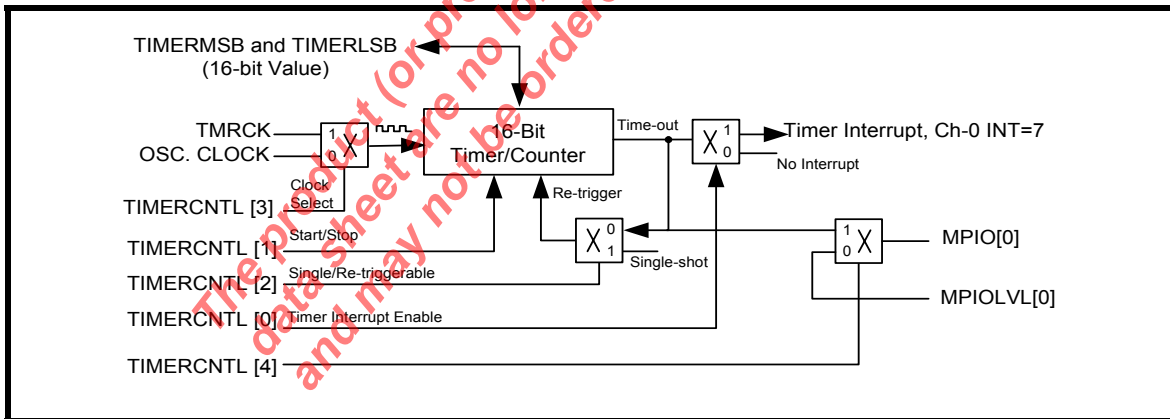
TIMERMSB and TIMERLSB
(16-bit Value)

TMRCK
OSC. CLOCK
1
0
Clock Select
TIMERCNTL [3]

16-Bit Timer/Counter

Time-out
1
0
Timer Interrupt, Ch-0 INT=7
No Interrupt

Re-trigger
0
1
Single-shot

1
0
MPIO[0]
MPIOLVL[0]

TIMERCNTL [1]
Start/Stop
TIMERCNTL [2]
Single/Re-triggerable
TIMERCNTL [0]
Timer Interrupt Enable
TIMERCNTL [4]

The product (or products) are no longer... data sheet are no longer... and may not be ordered